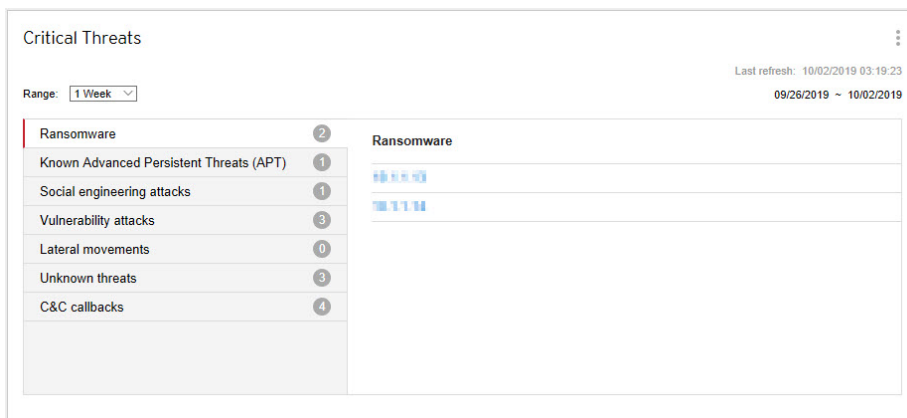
Critical Threats

Last refresh: 10/02/2019 03:19:23

Range: 1 Week

09/26/2019 ~ 10/02/2019

Ransomware 2
Known Advanced Persistent Threats (APT) 1
Social engineering attacks 1
Vulnerability attacks 3
Lateral movements 0
Unknown threats 3
C&C callbacks 4

Ransomware

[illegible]

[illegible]